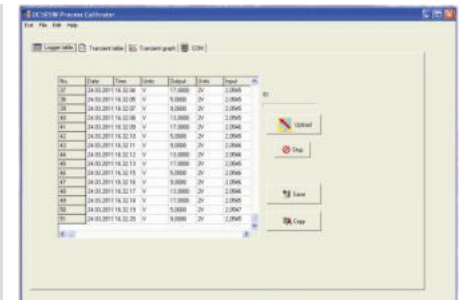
DCSPEW Process Calibrator
Exit File Edit Help
Logger table | Transient table | Transient graph | COM

| No. | Date | Time | Units | Output | Units | Input |
|---|---|---|---|---|---|---|
| 37 | 24.03.2011 16:32:04 | | V | 17.0000 | 2V | 2.0945 |
| 38 | 24.03.2011 16:32:05 | | V | 5.0000 | 2V | 2.0945 |
| 39 | 24.03.2011 16:32:07 | | V | 9.0000 | 2V | 2.0945 |
| 40 | 24.03.2011 16:32:08 | | V | 13.0000 | 2V | 2.0946 |
| 41 | 24.03.2011 16:32:09 | | V | 17.0000 | 2V | 2.0946 |
| 42 | 24.03.2011 16:32:10 | | V | 5.0000 | 2V | 2.0946 |
| 43 | 24.03.2011 16:32:11 | | V | 9.0000 | 2V | 2.0946 |
| 44 | 24.03.2011 16:32:12 | | V | 13.0000 | 2V | 2.0946 |
| 45 | 24.03.2011 16:32:13 | | V | 17.0000 | 2V | 2.0946 |
| 46 | 24.03.2011 16:32:15 | | V | 5.0000 | 2V | 2.0946 |
| 47 | 24.03.2011 16:32:16 | | V | 9.0000 | 2V | 2.0946 |
| 48 | 24.03.2011 16:32:17 | | V | 13.0000 | 2V | 2.0946 |
| 49 | 24.03.2011 16:32:18 | | V | 17.0000 | 2V | 2.0946 |
| 50 | 24.03.2011 16:32:19 | | V | 5.0000 | 2V | 2.0947 |
| 51 | 24.03.2011 16:32:20 | | V | 9.0000 | 2V | 2.0945 |

51

Upload
Stop
Save
Copy